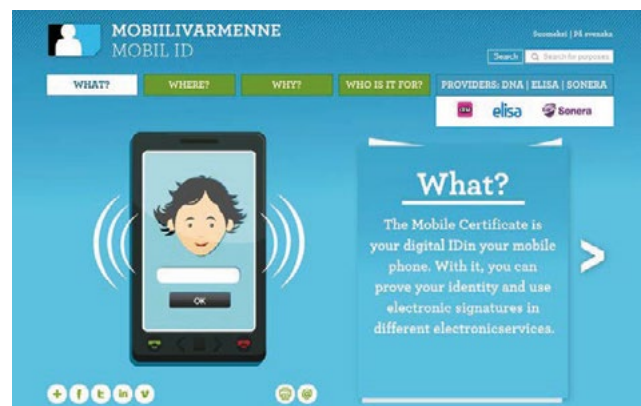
MOBIILIVARMENNE
MOBIL ID

Suomeksi | På svenska

Search | Search for purposes

WHAT? | WHERE? | WHY? | WHO IS IT FOR? | PROVIDERS: DNA | ELISA | SONERA

DNA elisa Sonera

OK

What?

The Mobile Certificate is your digital IDin your mobile phone. With it, you can prove your identity and use electronic signatures in different electronicservices.

>